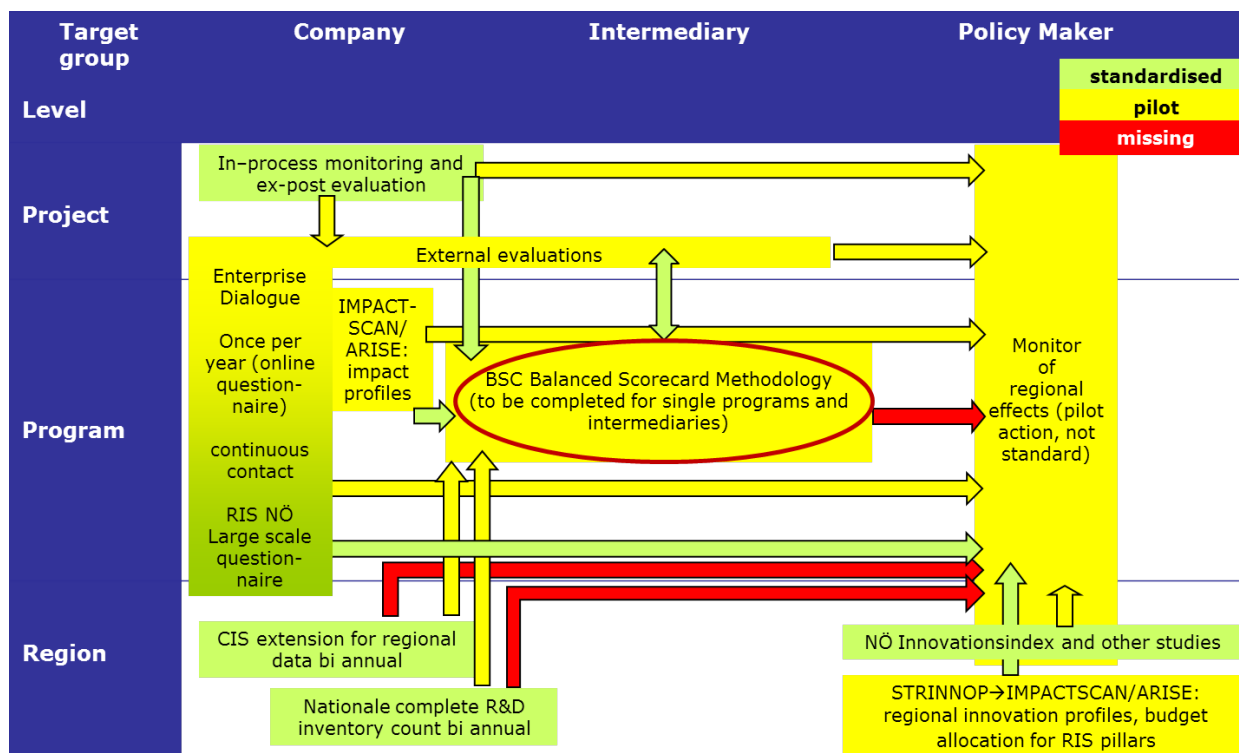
Target group

Level

Company

Intermediary

Policy Maker

standardised

pilot

missing

Project

Program

Region

In–process monitoring and ex-post evaluation

External evaluations

Enterprise Dialogue

Once per year (online question-naire)

continuous contact

RIS NÖ Large scale question-naire

IMPACT-SCAN/ ARISE: impact profiles

BSC Balanced Scorecard Methodology (to be completed for single programs and intermediaries)

Monitor of regional effects (pilot action, not standard)

CIS extension for regional data bi annual

Nationale complete R&D inventory count bi annual

NÖ Innovationsindex and other studies

STRINNOP→IMPACTSCAN/ARISE: regional innovation profiles, budget allocation for RIS pillars